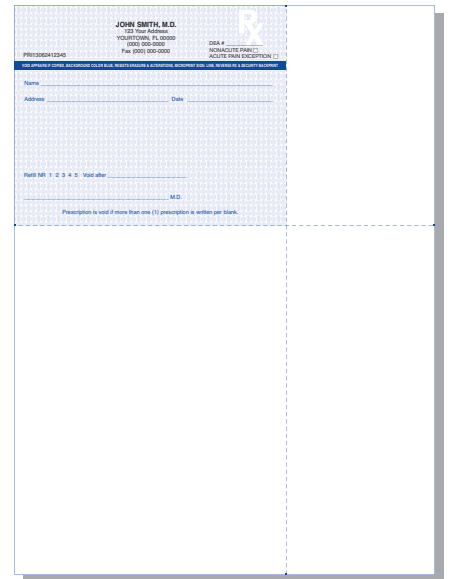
JOHN SMITH, M.D.
123 Your Address
YOURTOWN, FL 00000
(000) 000-0000
Fax (000) 000-0000

Rx

PRI13062412345

DEA #
NONACUTE PAIN
ACUTE PAIN EXCEPTION

VOID APPEARS IF COPIED, BACKGROUND COLOR BLUE, RESISTS ERASURE & ALTERATIONS, MICROPRINT SIGN. LINE, REVERSE RX & SECURITY BACKPRINT

Name

Address Date

Refill NR 1 2 3 4 5 Void after

M.D.

Prescription is void if more than one (1) prescription is written per blank.